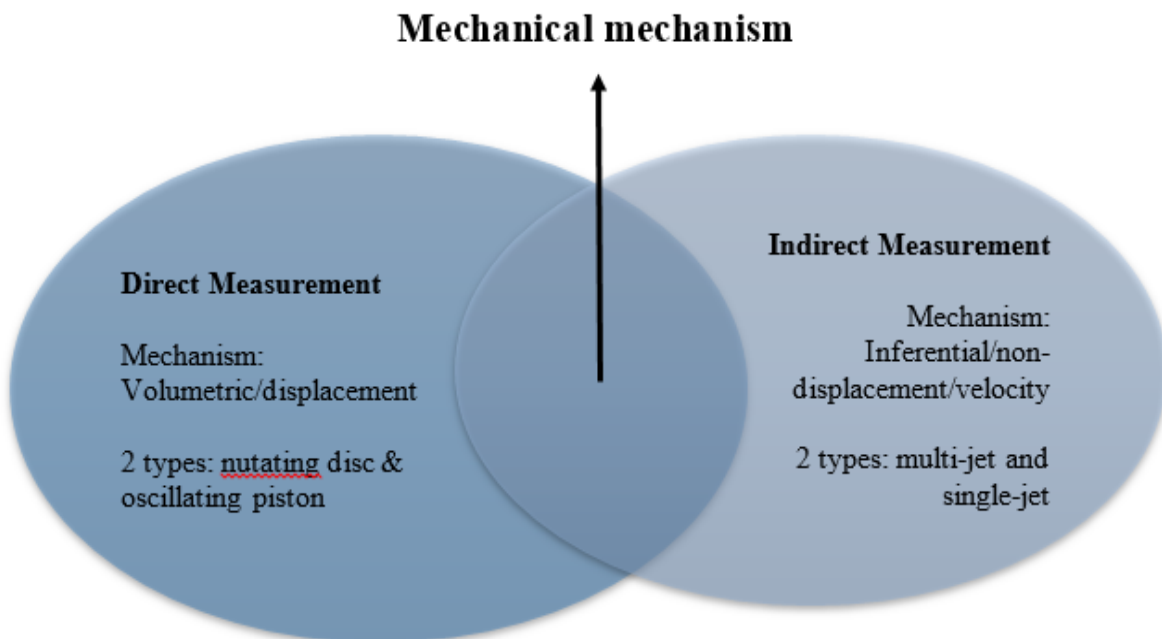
Mechanical mechanism

Direct Measurement

Mechanism: Volumetric/displacement

2 types: nutating disc & oscillating piston

Indirect Measurement

Mechanism: Inferential/non-displacement/velocity

2 types: multi-jet and single-jet